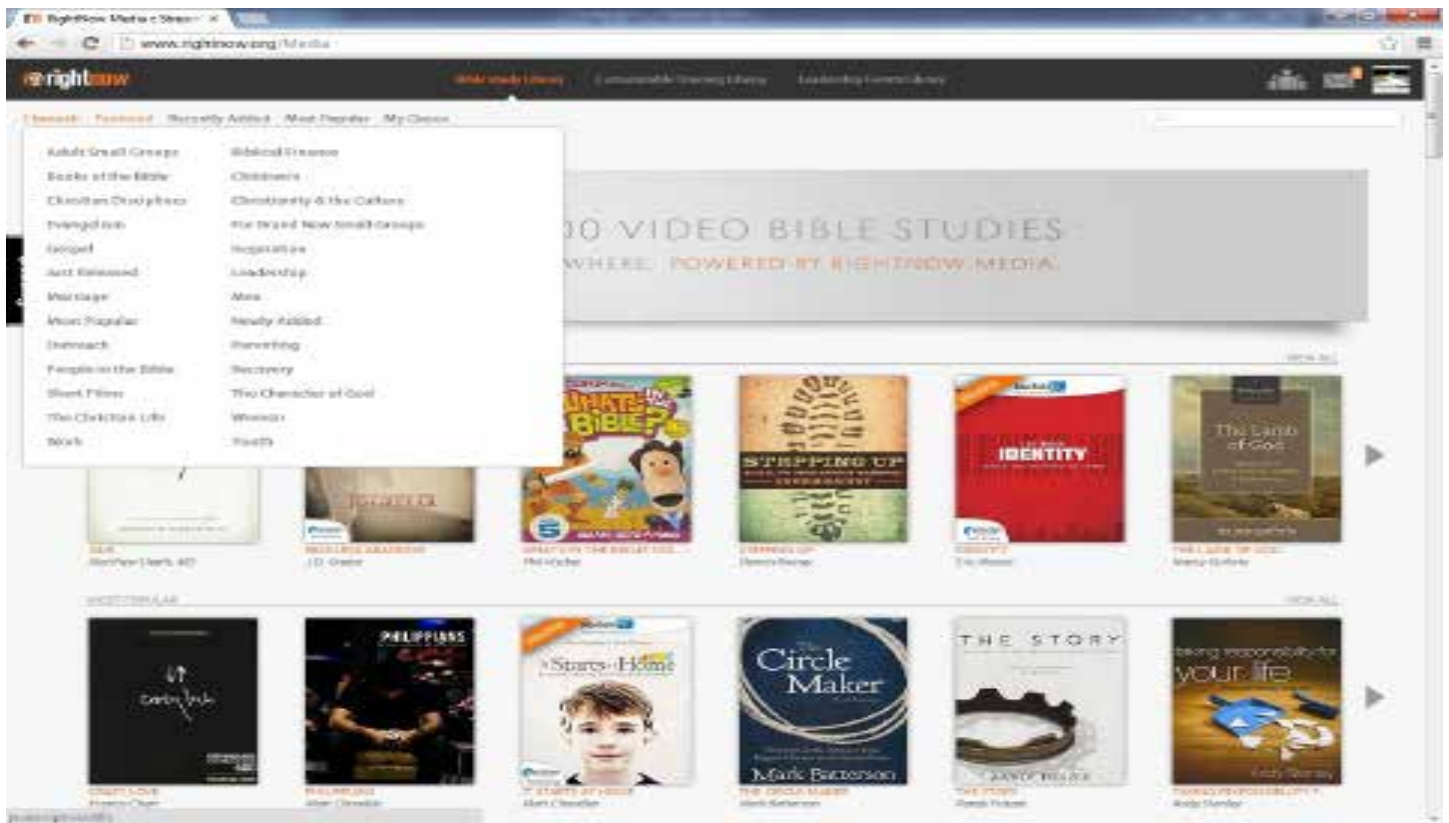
RightNow Media » Stream ×

www.rightnow.org/Media

rightnow

Bible Study Library   Leadership Training Library   Leadership Series Library

Channels   Featured   Recently Added   Most Popular   My Classes

Adult Small Groups   Biblical Finance
Books of the Bible   Children
Christian Disciplines   Christianity & the Culture
Evangelism   For Brand New Small Groups
Gospel   Inspiration
Just Released   Leadership
Marriage   Men
Most Popular   Newly Added
Outreach   Parenting
People in the Bible   Recovery
Short Films   The Character of God
The Christian Life   Women
Work   Youth

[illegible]0 VIDEO BIBLE STUDIES
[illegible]WHERE. POWERED BY RIGHTNOW MEDIA.

VIEW ALL

WHAT'S IN THE BIBLE?

STEPPING UP

IDENTITY

The Lamb of God

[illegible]   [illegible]   WHAT'S IN THE BIBLE VOL...   STEPPING UP   IDENTITY   THE LAMB OF GOD

MOST POPULAR   VIEW ALL

PHILIPPIANS

It Starts at Home

The Circle Maker   Mark Batterson

THE STORY

taking responsibility for your life

CRAZY LOVE   PHILIPPIANS   IT STARTS AT HOME   THE CIRCLE MAKER   THE STORY   TAKING RESPONSIBILITY F...
Francis Chan   Matt Chandler   Matt Chandler   Mark Batterson   Randy Frazee   Andy Stanley